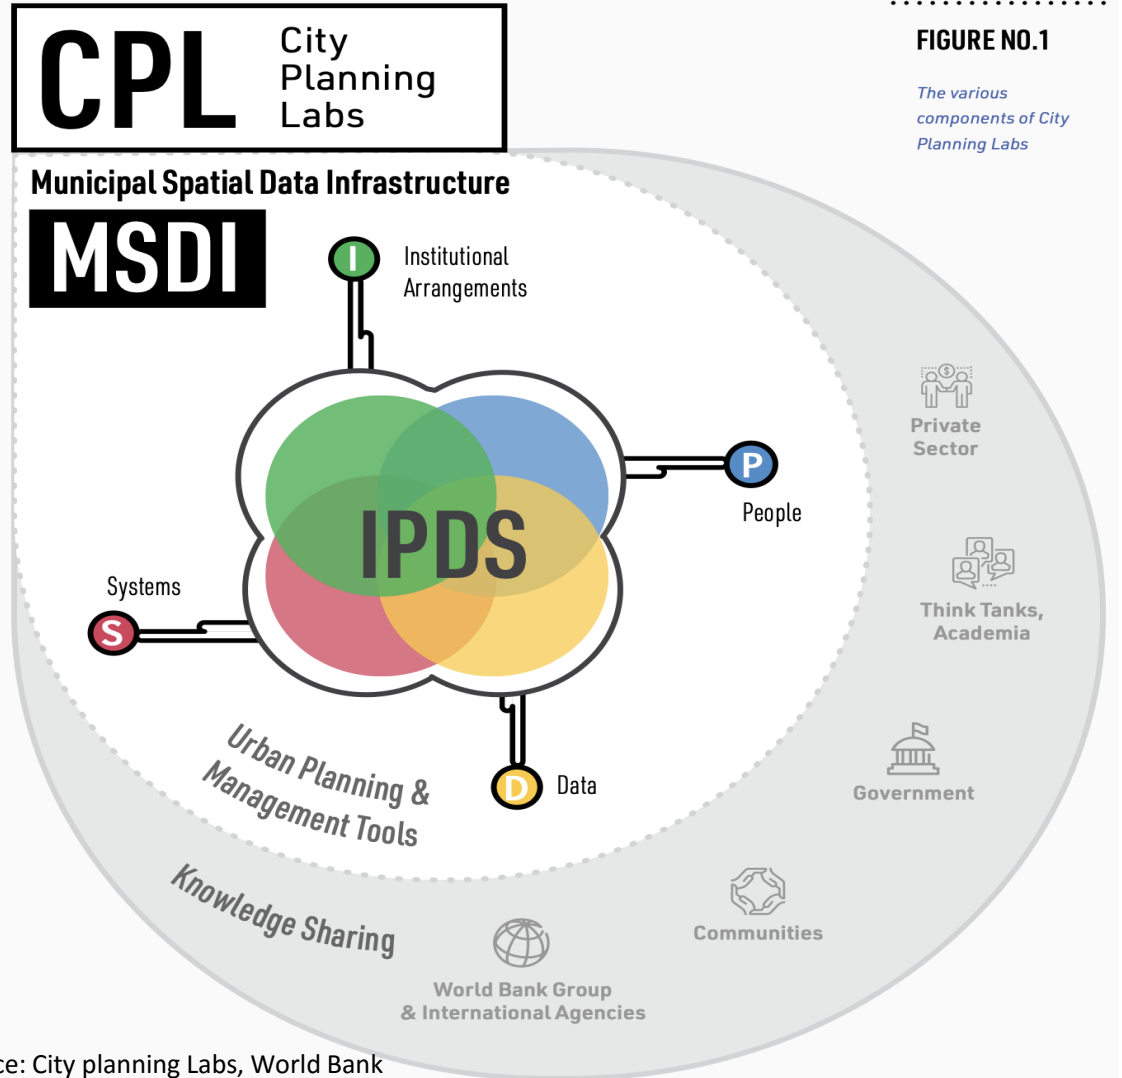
CPL City Planning Labs

FIGURE NO.1

The various components of City Planning Labs

Municipal Spatial Data Infrastructure

MSDI

I Institutional Arrangements

IPDS

P People

S Systems

D Data

Urban Planning & Management Tools

Knowledge Sharing

Private Sector

Think Tanks, Academia

Government

Communities

World Bank Group & International Agencies

ce: City planning Labs, World Bank